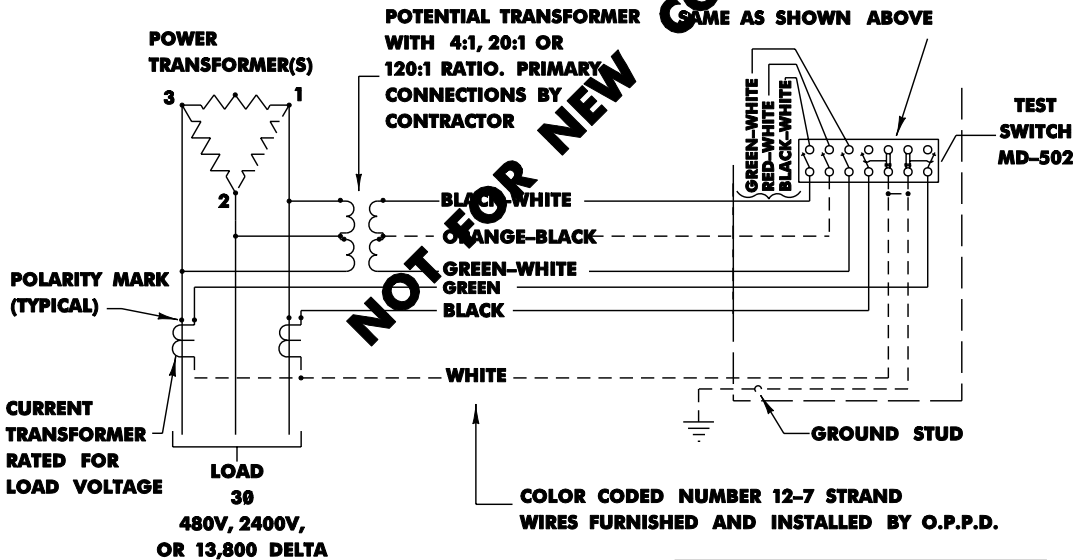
POWER TRANSFORMER(S)

3

1

2

POTENTIAL TRANSFORMER WITH 4:1, 20:1 OR 120:1 RATIO. PRIMARY CONNECTIONS BY CONTRACTOR

NOT FOR NEW CO

SAME AS SHOWN ABOVE

GREEN–WHITE

RED–WHITE

BLACK–WHITE

TEST SWITCH MD–502

BLACK–WHITE

ORANGE–BLACK

GREEN–WHITE

GREEN

BLACK

WHITE

POLARITY MARK (TYPICAL)

CURRENT TRANSFORMER RATED FOR LOAD VOLTAGE

LOAD

3Ø

480V, 2400V, OR 13,800 DELTA

GROUND STUD

COLOR CODED NUMBER 12–7 STRAND WIRES FURNISHED AND INSTALLED BY O.P.P.D.